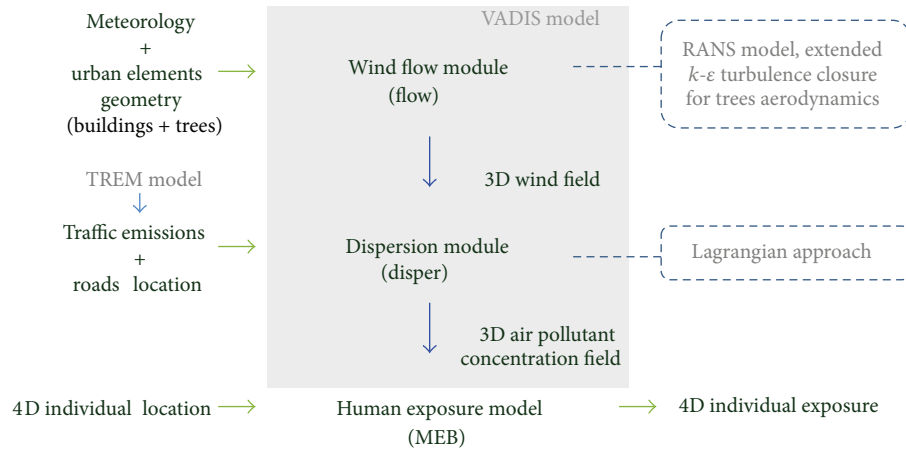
Meteorology
+
urban elements
geometry
(buildings + trees)

VADIS model

Wind flow module
(flow)

RANS model, extended $k$-$\varepsilon$ turbulence closure for trees aerodynamics

TREM model

3D wind field

Traffic emissions
+
roads location

Dispersion module
(disper)

Lagrangian approach

3D air pollutant concentration field

4D individual location

Human exposure model
(MEB)

4D individual exposure